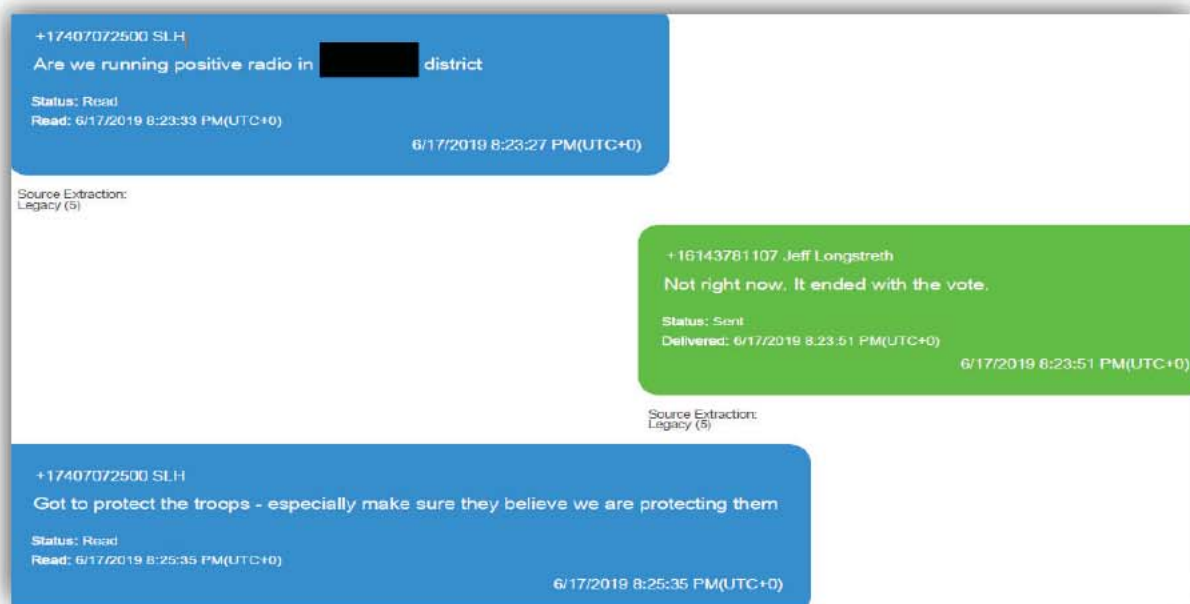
+17407072500 SLH

Are we running positive radio in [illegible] district

Status: Read
Read: 6/17/2019 8:23:33 PM(UTC+0)

6/17/2019 8:23:27 PM(UTC+0)

Source Extraction:
Legacy (5)

+16143781107 Jeff Longstreth

Not right now. It ended with the vote.

Status: Sent
Delivered: 6/17/2019 8:23:51 PM(UTC+0)

6/17/2019 8:23:51 PM(UTC+0)

Source Extraction:
Legacy (5)

+17407072500 SLH

Got to protect the troops - especially make sure they believe we are protecting them

Status: Read
Read: 6/17/2019 8:25:35 PM(UTC+0)

6/17/2019 8:25:35 PM(UTC+0)